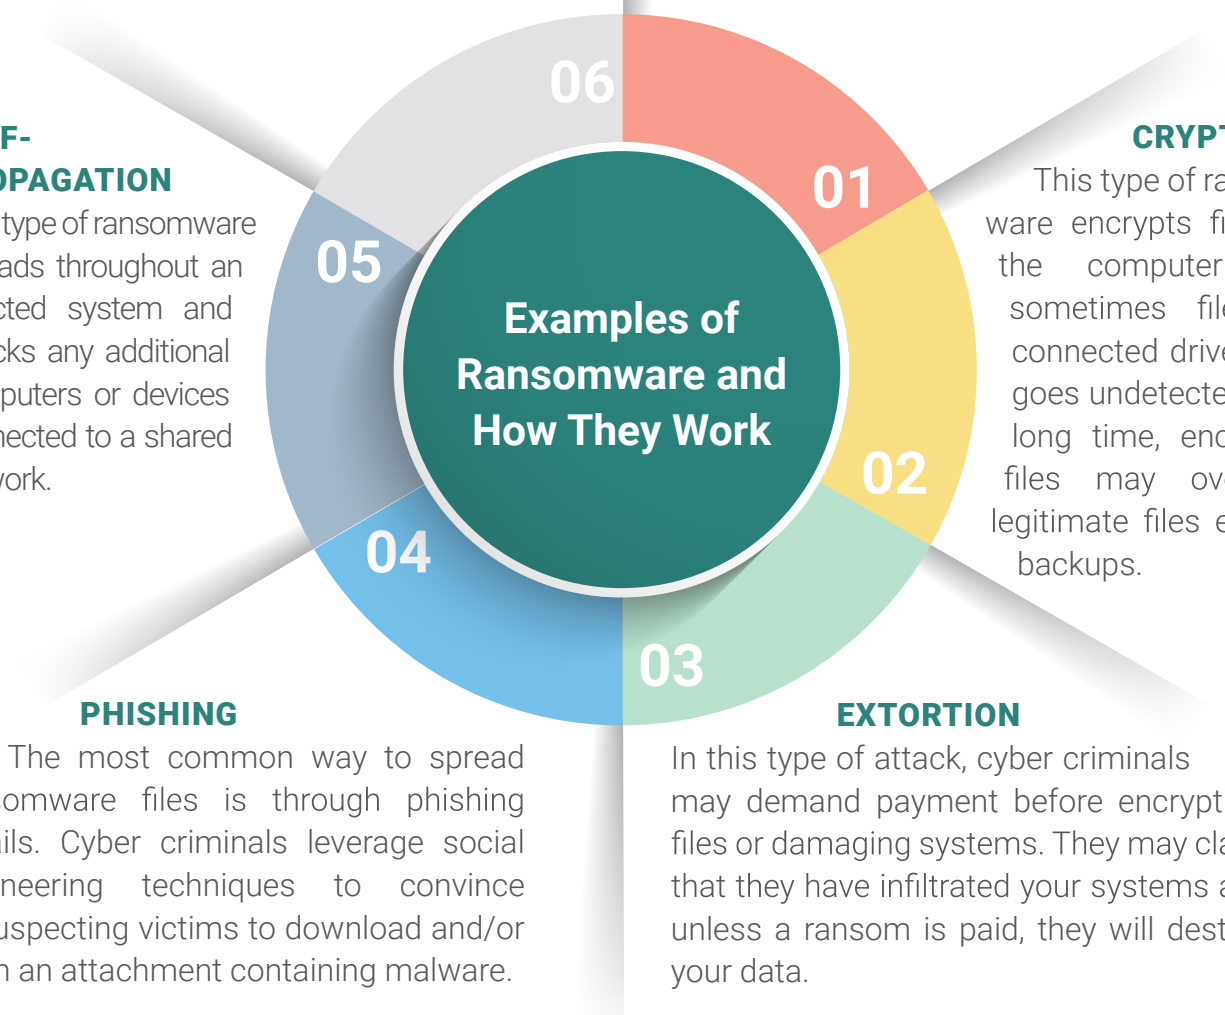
06

01

02

03

04

05

Examples of Ransomware and How They Work

F-
OPAGATION
type of ransomware ads throughout an cted system and cks any additional puters or devices nected to a shared vork.

CRYPT
This type of ra ware encrypts fi the computer sometimes file connected drive goes undetecte long time, enc files may ove legitimate files e backups.

PHISHING
The most common way to spread omware files is through phishing ils. Cyber criminals leverage social neering techniques to convince uspecting victims to download and/or n an attachment containing malware.

EXTORTION
In this type of attack, cyber criminals may demand payment before encrypt files or damaging systems. They may cla that they have infiltrated your systems a unless a ransom is paid, they will dest your data.